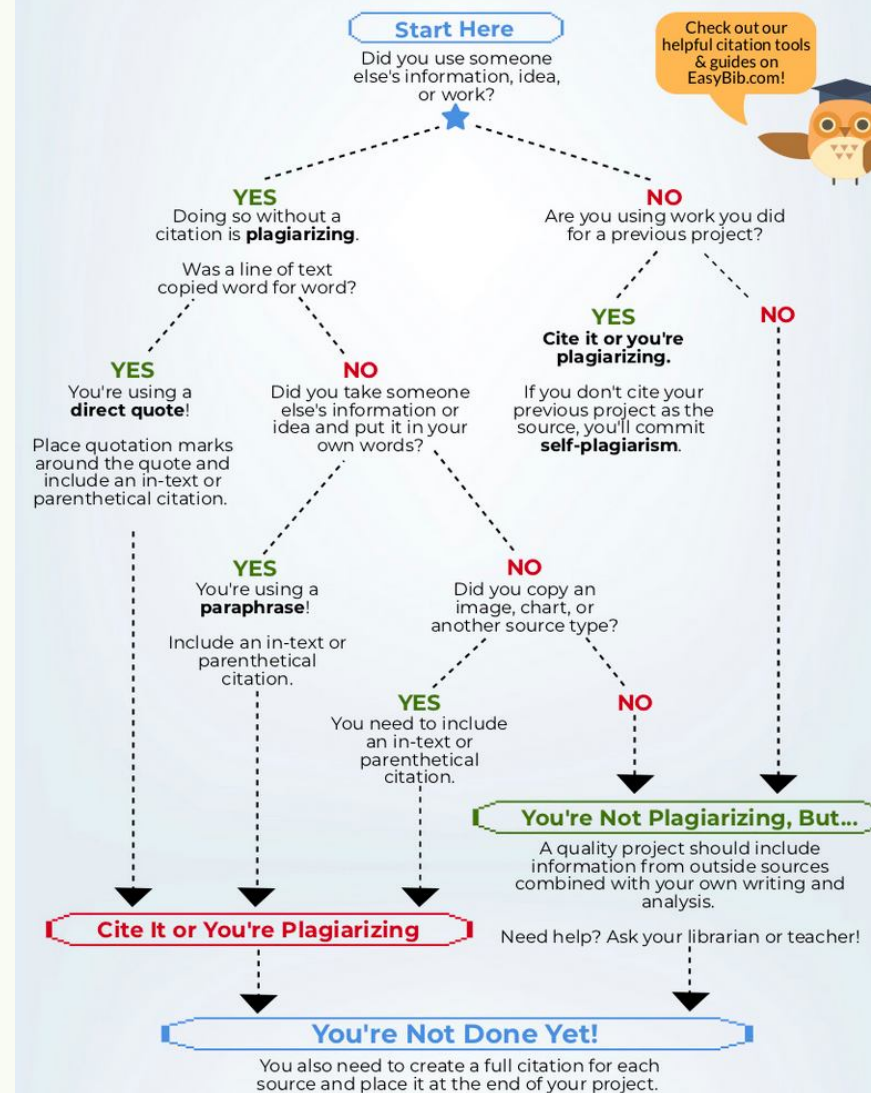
Start Here
Did you use someone else's information, idea, or work?

Check out our helpful citation tools & guides on EasyBib.com!

YES
Doing so without a citation is **plagiarizing**.

Was a line of text copied word for word?

NO
Are you using work you did for a previous project?

YES
**Cite it or you're plagiarizing.**

If you don't cite your previous project as the source, you'll commit **self-plagiarism**.

NO

YES
You're using a **direct quote**!

Place quotation marks around the quote and include an in-text or parenthetical citation.

NO
Did you take someone else's information or idea and put it in your own words?

YES
You're using a **paraphrase**!

Include an in-text or parenthetical citation.

NO
Did you copy an image, chart, or another source type?

YES
You need to include an in-text or parenthetical citation.

NO

You're Not Plagiarizing, But...
A quality project should include information from outside sources combined with your own writing and analysis.

Need help? Ask your librarian or teacher!

Cite It or You're Plagiarizing

You're Not Done Yet!
You also need to create a full citation for each source and place it at the end of your project.